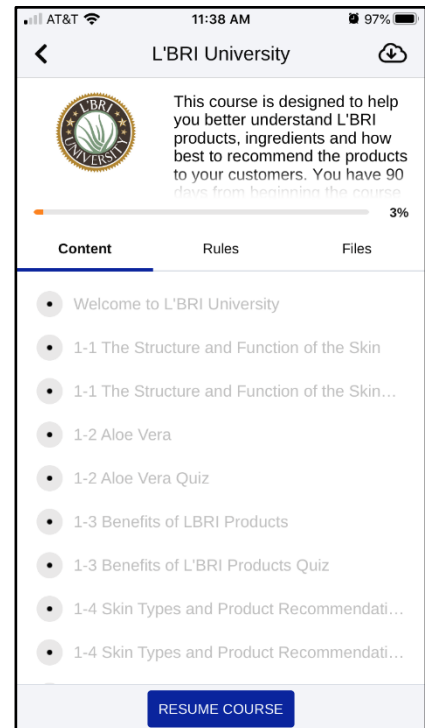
AT&T 11:38 AM 97%

L'BRI University

L'BRI UNIVERSITY

This course is designed to help you better understand L'BRI products, ingredients and how best to recommend the products to your customers. You have 90 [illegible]

3%

Content Rules Files

Welcome to L'BRI University

1-1 The Structure and Function of the Skin

1-1 The Structure and Function of the Skin...

1-2 Aloe Vera

1-2 Aloe Vera Quiz

1-3 Benefits of LBRI Products

1-3 Benefits of L'BRI Products Quiz

1-4 Skin Types and Product Recommendati...

1-4 Skin Types and Product Recommendati...

RESUME COURSE